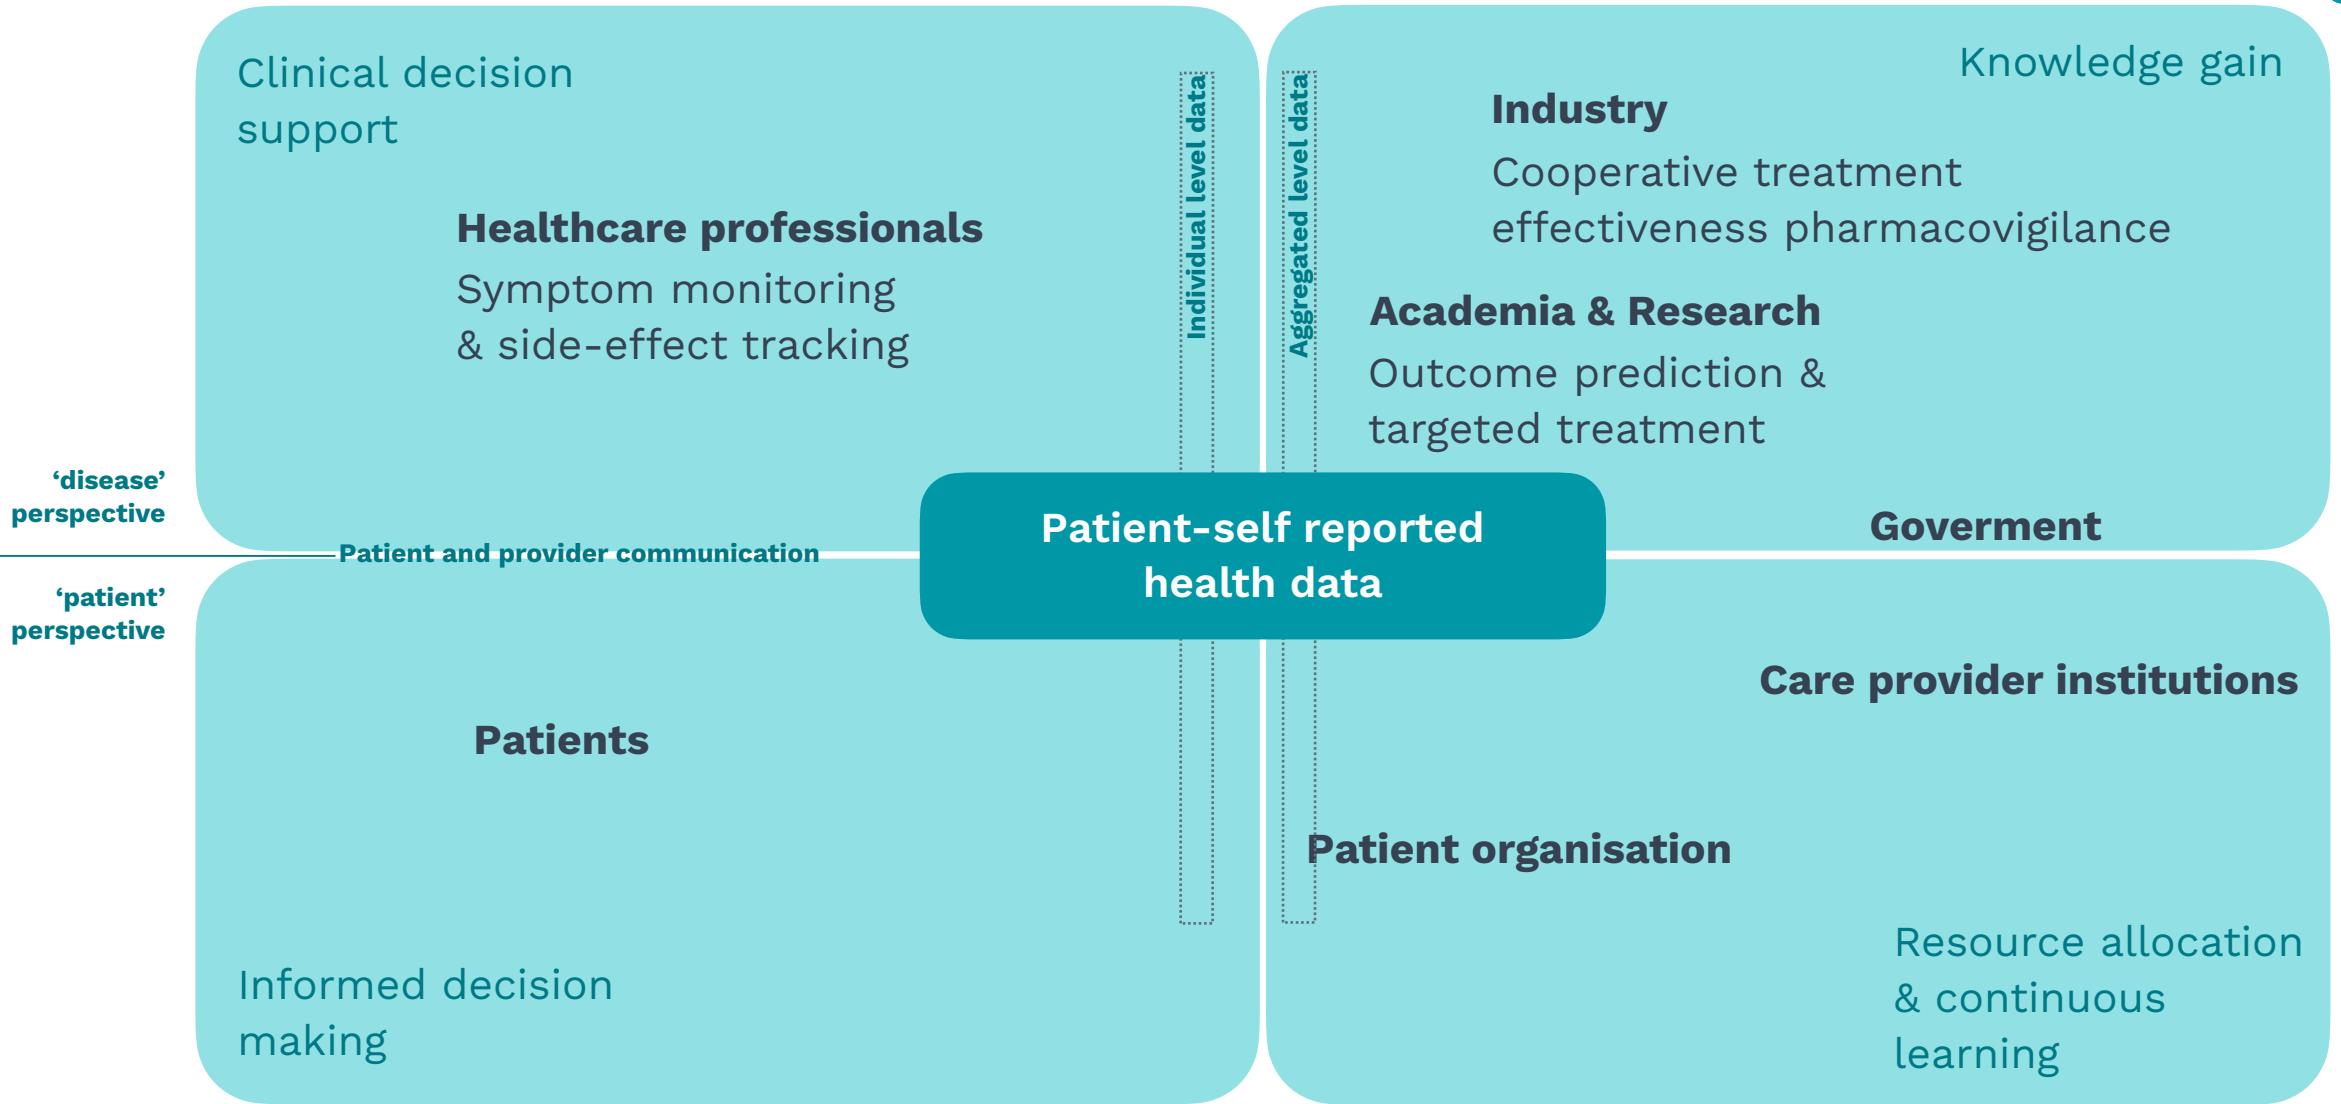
Clinical decision support

Healthcare professionals
Symptom monitoring & side-effect tracking

Individual level data

Aggregated level data

Knowledge gain

Industry
Cooperative treatment effectiveness pharmacovigilance

Academia & Research
Outcome prediction & targeted treatment

'disease' perspective

Patient and provider communication

Patient-self reported health data

Goverment

'patient' perspective

Care provider institutions

Patients

Patient organisation

Resource allocation & continuous learning

Informed decision making